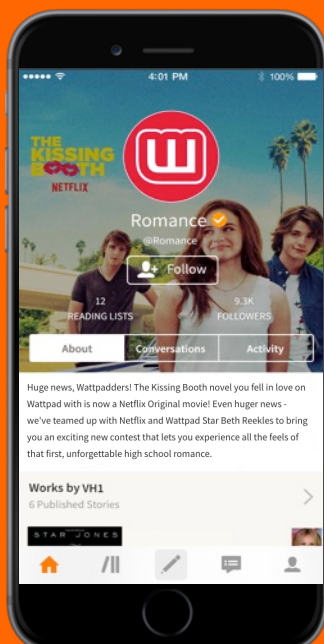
4:01 PM
100%

THE KISSING BOOTH
NETFLIX

Romance
@Romance
Follow

12
READING LISTS

9.3K
FOLLOWERS

About
Conversations
Activity

Huge news, Wattpadders! The Kissing Booth novel you fell in love on Wattpad with is now a Netflix Original movie! Even huger news - we've teamed up with Netflix and Wattpad Star Beth Reekles to bring you an exciting new contest that lets you experience all the feels of that first, unforgettable high school romance.

Works by VH1
6 Published Stories

STAR JONES